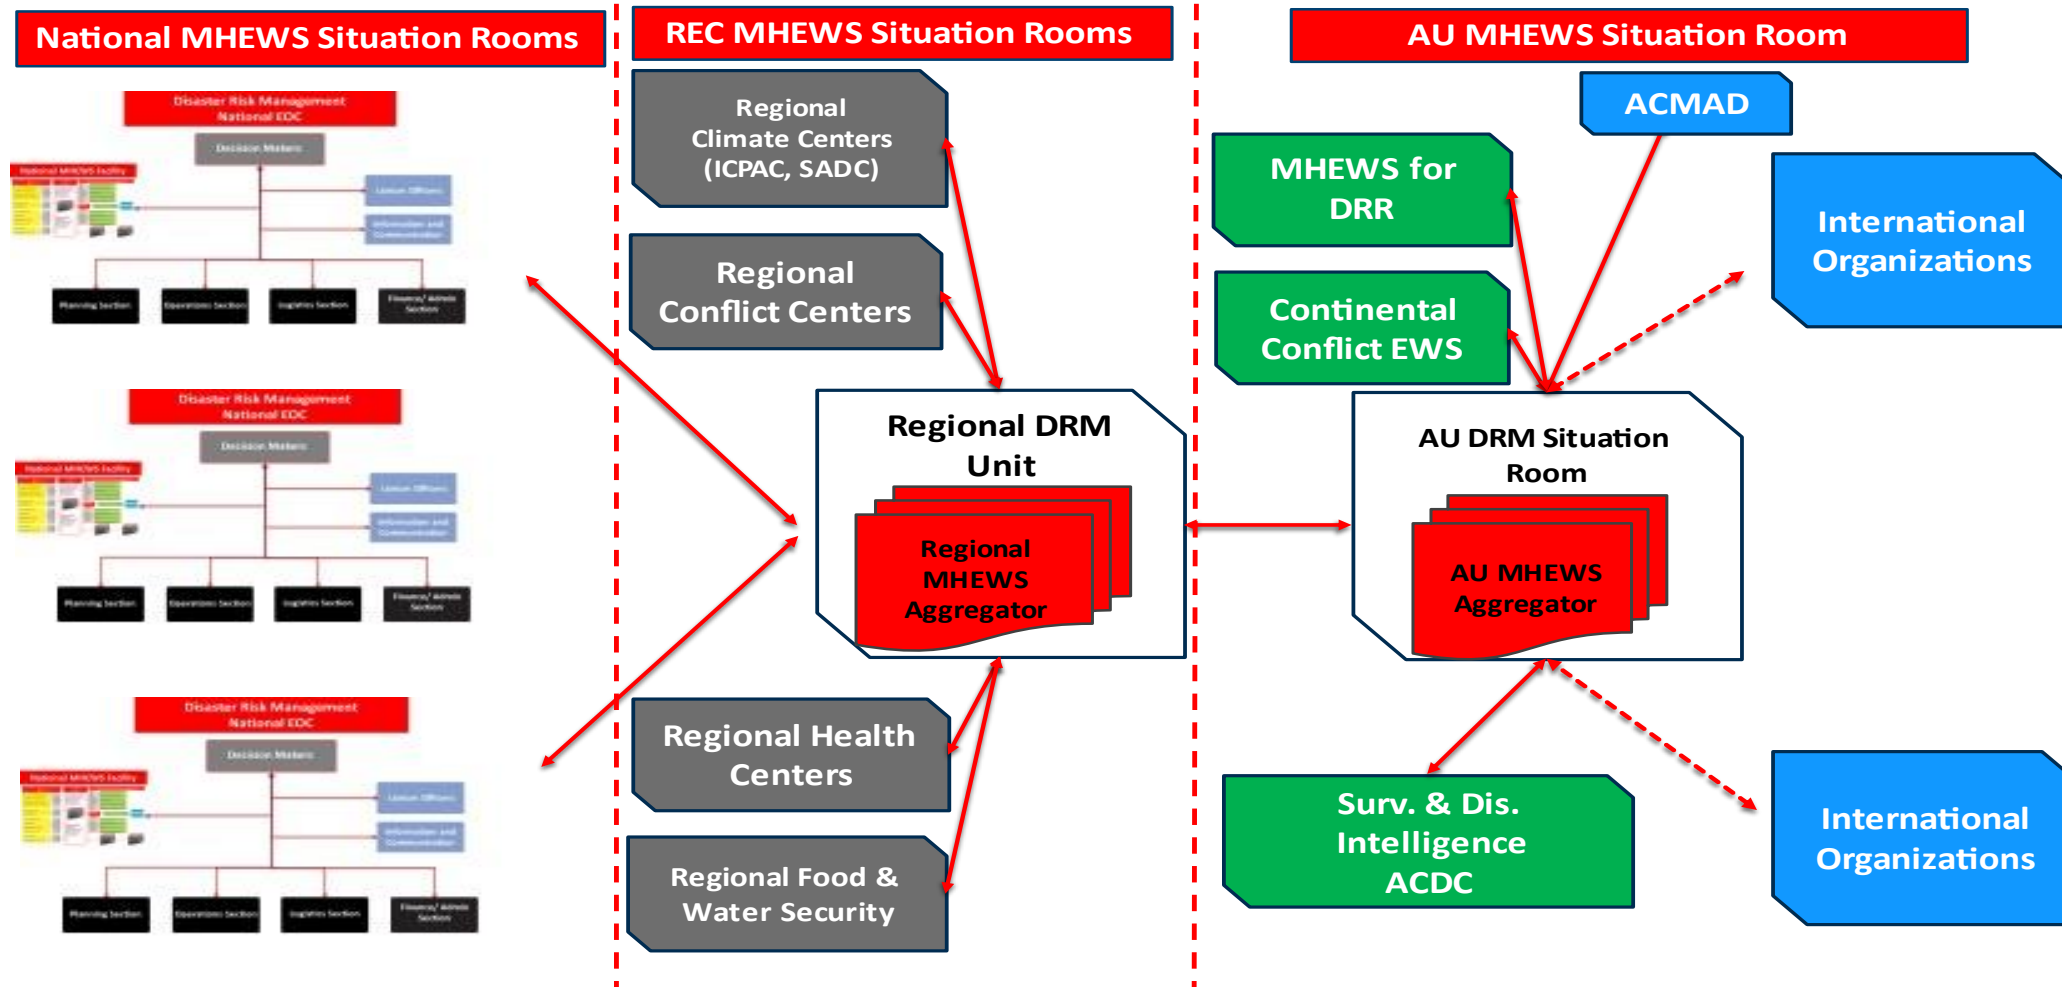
National MHEWS Situation Rooms

Disaster Risk Management National EOC

Decision Makers

National MHEWS Facility

Liaison Officers

Information and Communication

Planning Section

Operations Section

Logistics Section

Finance/ Admin Section

Disaster Risk Management National EOC

Decision Makers

National MHEWS Facility

Liaison Officers

Information and Communication

Planning Section

Operations Section

Logistics Section

Finance/ Admin Section

Disaster Risk Management National EOC

Decision Makers

National MHEWS Facility

Liaison Officers

Information and Communication

Planning Section

Operations Section

Logistics Section

Finance/ Admin Section

REC MHEWS Situation Rooms

Regional Climate Centers (ICPAC, SADC)

Regional Conflict Centers

Regional DRM Unit

Regional MHEWS Aggregator

Regional Health Centers

Regional Food & Water Security

AU MHEWS Situation Room

ACMAD

MHEWS for DRR

Continental Conflict EWS

International Organizations

AU DRM Situation Room

AU MHEWS Aggregator

Surv. & Dis. Intelligence ACDC

International Organizations